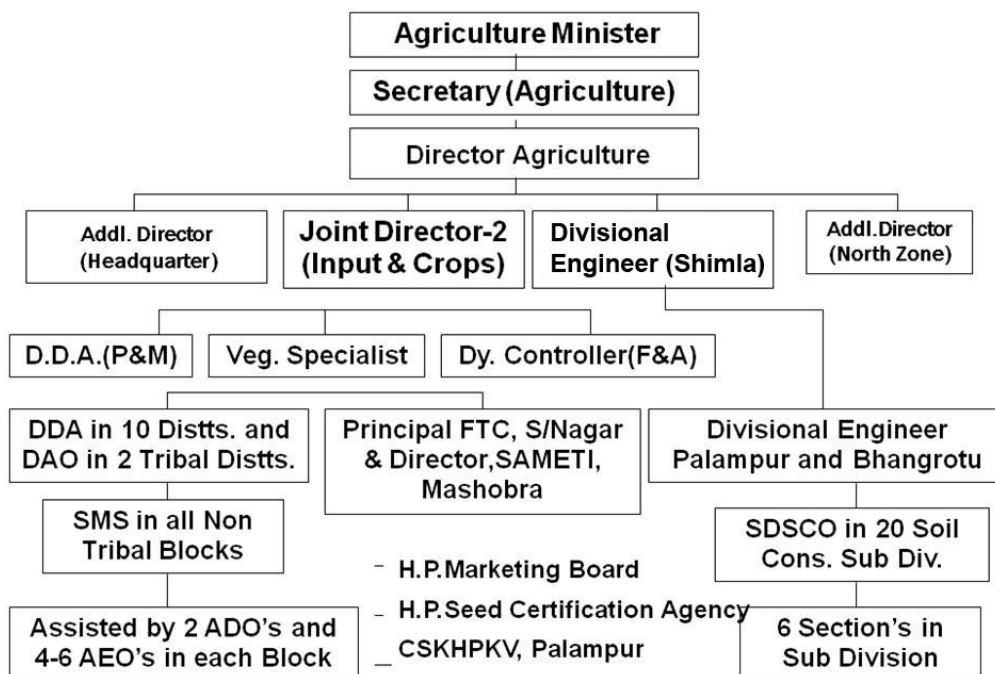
Agriculture Minister

Secretary (Agriculture)

Director Agriculture

Addl. Director (Headquarter)

Joint Director-2 (Input & Crops)

Divisional Engineer (Shimla)

Addl.Director (North Zone)

D.D.A.(P&M)

Veg. Specialist

Dy. Controller(F&A)

DDA in 10 Distts. and DAO in 2 Tribal Distts.

Principal FTC, S/Nagar & Director,SAMETI, Mashobra

Divisional Engineer Palampur and Bhangrotu

SMS in all Non Tribal Blocks

SDSCO in 20 Soil Cons. Sub Div.

- H.P.Marketing Board
- H.P.Seed Certification Agency
- CSKHPKV, Palampur

Assisted by 2 ADO's and 4-6 AEO's in each Block

6 Section's in Sub Division